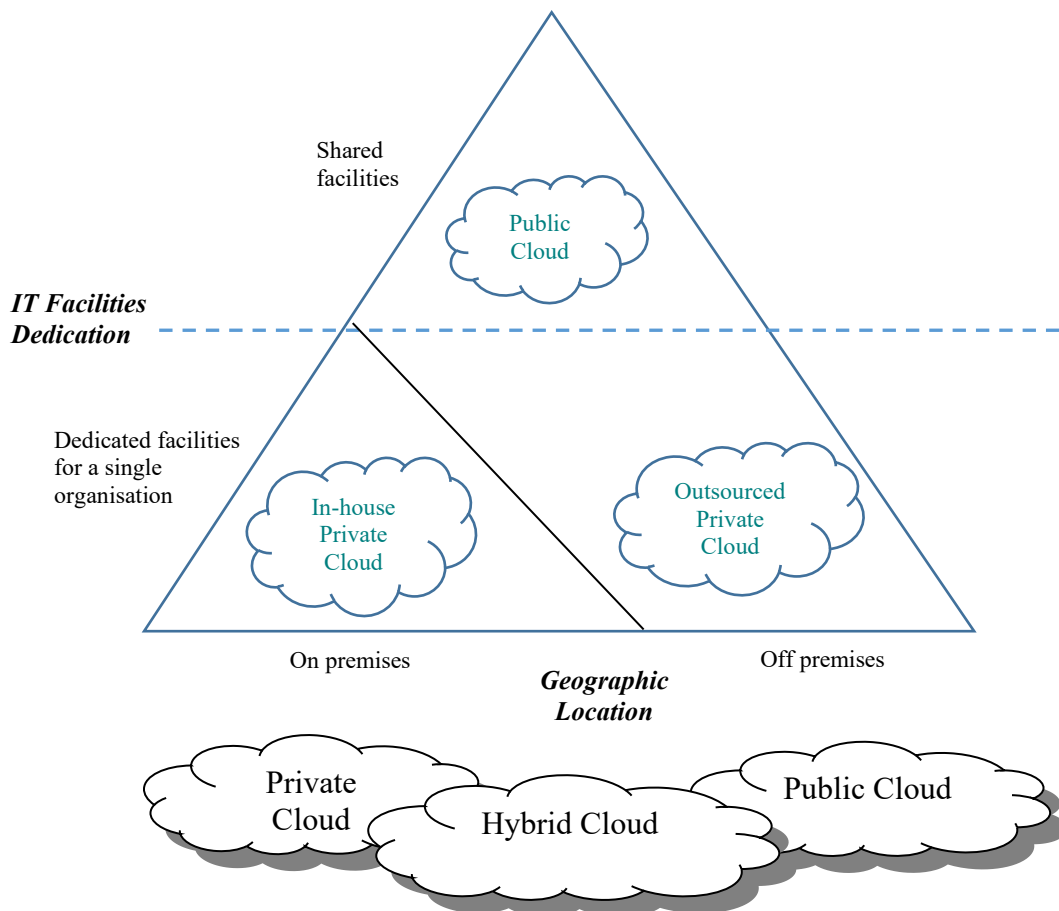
Shared facilities

Public Cloud

IT Facilities Dedication

Dedicated facilities for a single organisation

In-house Private Cloud

Outsourced Private Cloud

On premises

Off premises

Geographic Location

Private Cloud

Hybrid Cloud

Public Cloud